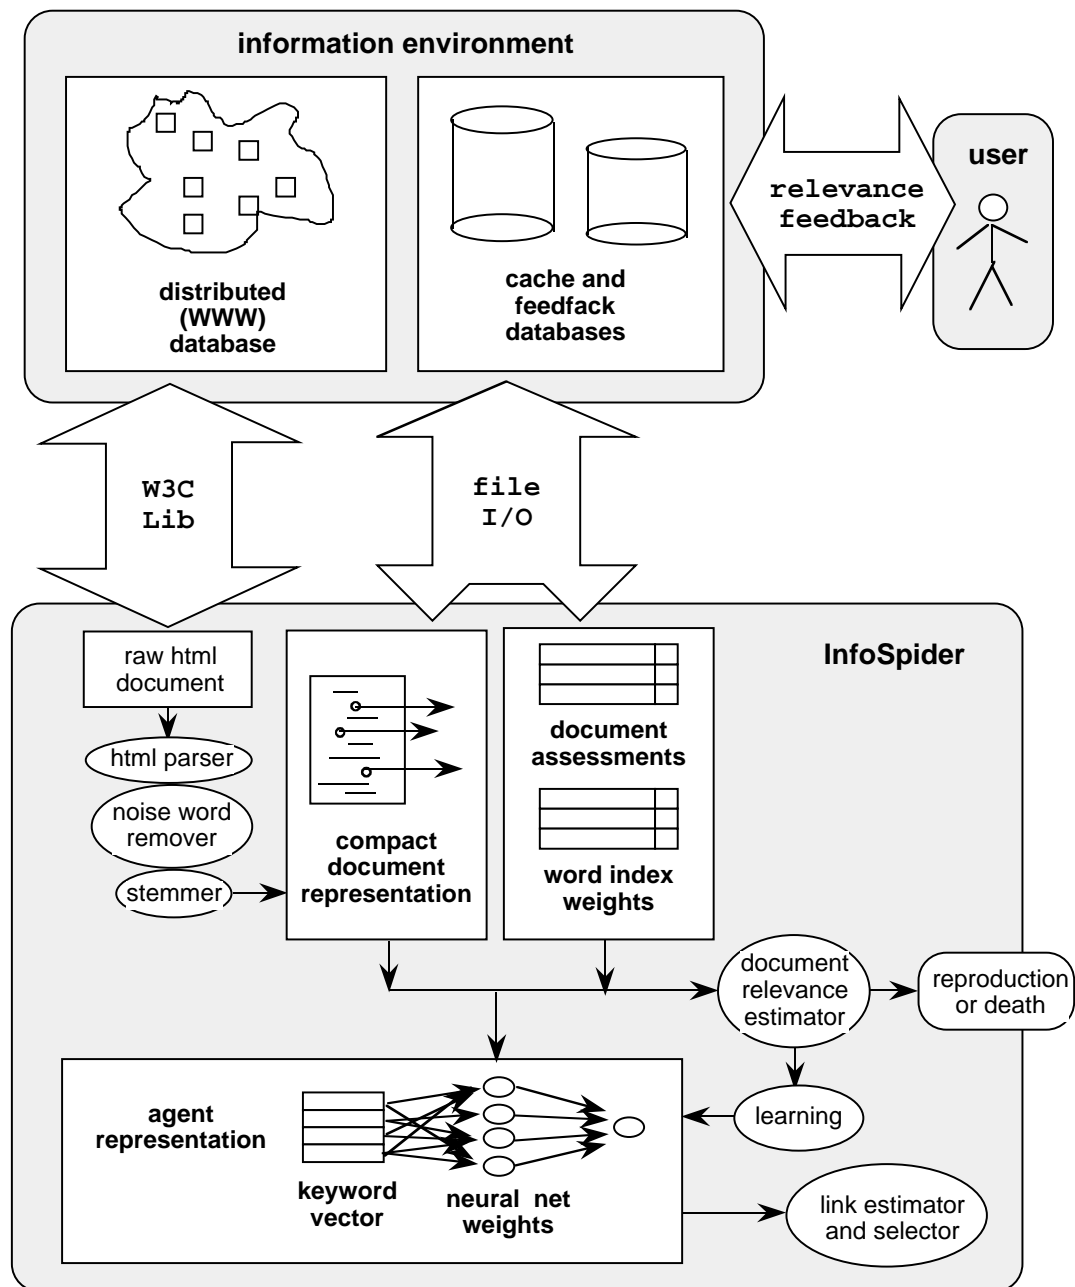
information environment

distributed (WWW) database

cache and feedfack databases

relevance feedback

user

W3C Lib

file I/O

InfoSpider

raw html document

html parser

noise word remover

stemmer

compact document representation

document assessments

word index weights

document relevance estimator

reproduction or death

learning

agent representation

keyword vector

neural net weights

link estimator and selector